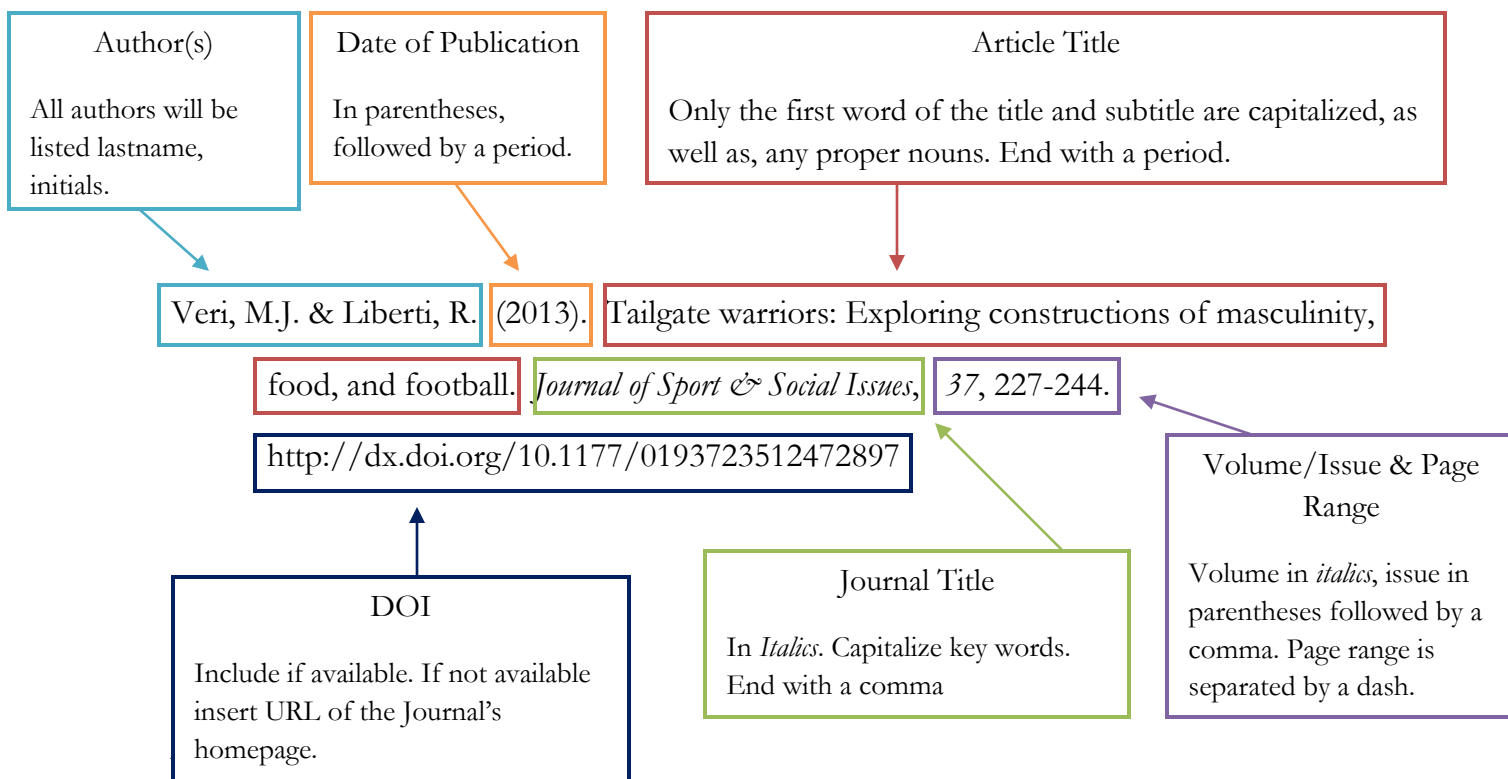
Author(s)

All authors will be listed lastname, initials.

Date of Publication

In parentheses, followed by a period.

Article Title

Only the first word of the title and subtitle are capitalized, as well as, any proper nouns. End with a period.

Veri, M.J. & Liberti, R. (2013). Tailgate warriors: Exploring constructions of masculinity, food, and football. *Journal of Sport & Social Issues*, *37*, 227-244. http://dx.doi.org/10.1177/0193723512472897

DOI

Include if available. If not available insert URL of the Journal's homepage.

Journal Title

In *Italics*. Capitalize key words. End with a comma

Volume/Issue & Page Range

Volume in *italics*, issue in parentheses followed by a comma. Page range is separated by a dash.